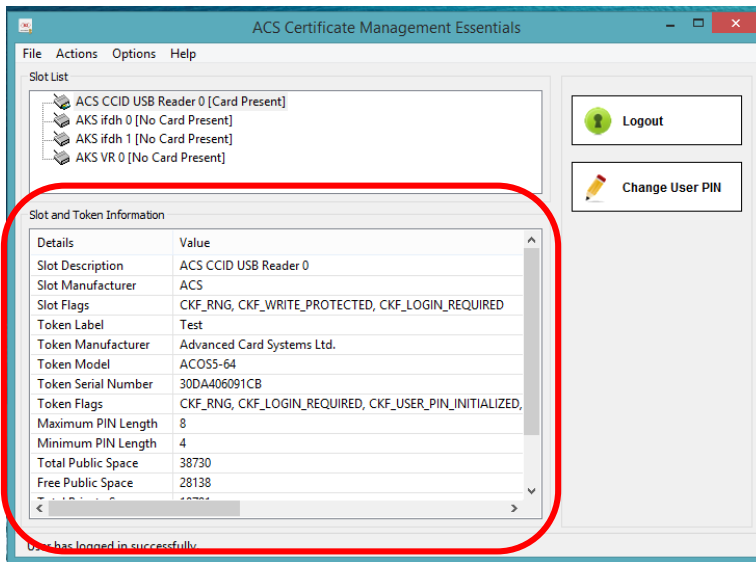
ACS Certificate Management Essentials

File Actions Options Help

Slot List

ACS CCID USB Reader 0 [Card Present]
AKS ifdh 0 [No Card Present]
AKS ifdh 1 [No Card Present]
AKS VR 0 [No Card Present]

Logout

Change User PIN

Slot and Token Information

| Details | Value |
|---|---|
| Slot Description | ACS CCID USB Reader 0 |
| Slot Manufacturer | ACS |
| Slot Flags | CKF_RNG, CKF_WRITE_PROTECTED, CKF_LOGIN_REQUIRED |
| Token Label | Test |
| Token Manufacturer | Advanced Card Systems Ltd. |
| Token Model | ACOS5-64 |
| Token Serial Number | 30DA406091CB |
| Token Flags | CKF_RNG, CKF_LOGIN_REQUIRED, CKF_USER_PIN_INITIALIZED, |
| Maximum PIN Length | 8 |
| Minimum PIN Length | 4 |
| Total Public Space | 38730 |
| Free Public Space | 28138 |
| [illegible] | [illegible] |

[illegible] has logged in successfully.